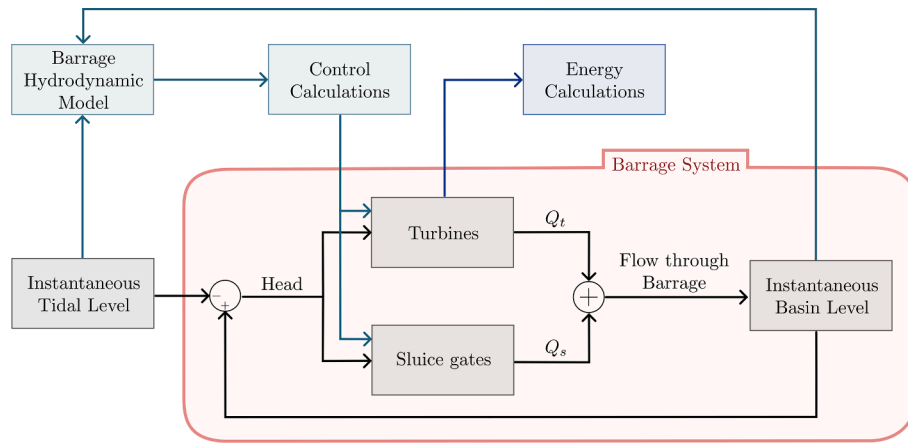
Barrage Hydrodynamic Model

Control Calculations

Energy Calculations

Barrage System

Instantaneous Tidal Level

$-$
$+$

Head

Turbines

Sluice gates

$Q_t$

$Q_s$

$+$

Flow through Barrage

Instantaneous Basin Level